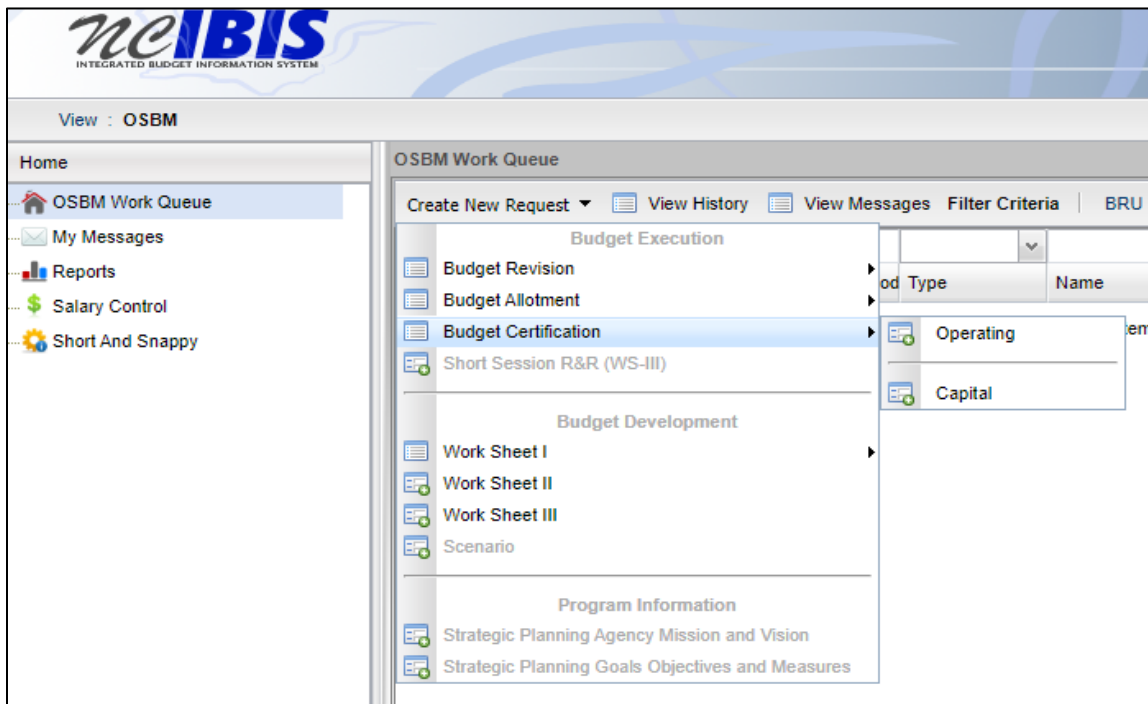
ncIBIS
INTEGRATED BUDGET INFORMATION SYSTEM

View : OSBM

Home

OSBM Work Queue
My Messages
Reports
Salary Control
Short And Snappy

OSBM Work Queue

Create New Request ▾ View History View Messages Filter Criteria | BRU

Budget Execution
Budget Revision
Budget Allotment
Budget Certification
Short Session R&R (WS-III)

Budget Development
Work Sheet I
Work Sheet II
Work Sheet III
Scenario

Program Information
Strategic Planning Agency Mission and Vision
Strategic Planning Goals Objectives and Measures

od Type
Name

Operating
Capital